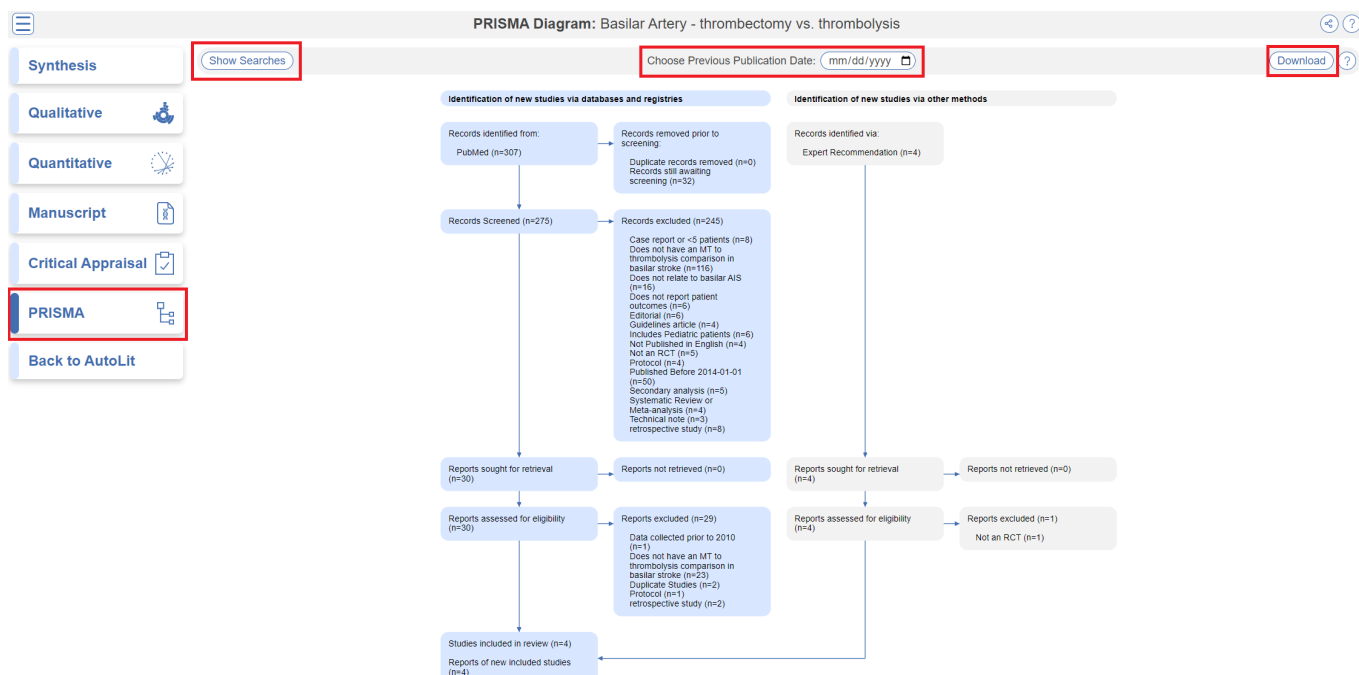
PRISMA Diagram: Basilar Artery - thrombectomy vs. thrombolysis

Synthesis
Qualitative
Quantitative
Manuscript
Critical Appraisal
PRISMA
Back to AutoLit

Show Searches

Choose Previous Publication Date: mm/dd/yyyy

Download ?

Identification of new studies via databases and registries

Identification of new studies via other methods

Records identified from:
PubMed (n=307)

Records removed prior to screening:
Duplicate records removed (n=0)
Records still awaiting screening (n=32)

Records identified via:
Expert Recommendation (n=4)

Records Screened (n=275)

Records excluded (n=245)
Case report or <5 patients (n=8)
Does not have an MT to thrombolysis comparison in basilar stroke (n=116)
Does not relate to basilar AIS (n=16)
Does not report patient outcomes (n=6)
Editorial (n=6)
Guidelines article (n=4)
Includes Pediatric patients (n=6)
Not Published in English (n=4)
Not an RCT (n=5)
Protocol (n=4)
Published Before 2014-01-01 (n=50)
Secondary analysis (n=5)
Systematic Review or Meta-analysis (n=4)
Technical note (n=3)
retrospective study (n=8)

Reports sought for retrieval (n=30)

Reports not retrieved (n=0)

Reports sought for retrieval (n=4)

Reports not retrieved (n=0)

Reports assessed for eligibility (n=30)

Reports excluded (n=29)
Data collected prior to 2010 (n=1)
Does not have an MT to thrombolysis comparison in basilar stroke (n=23)
Duplicate Studies (n=2)
Protocol (n=1)
retrospective study (n=2)

Reports assessed for eligibility (n=4)

Reports excluded (n=1)
Not an RCT (n=1)

Studies included in review (n=4)
Reports of new included studies (n=4)